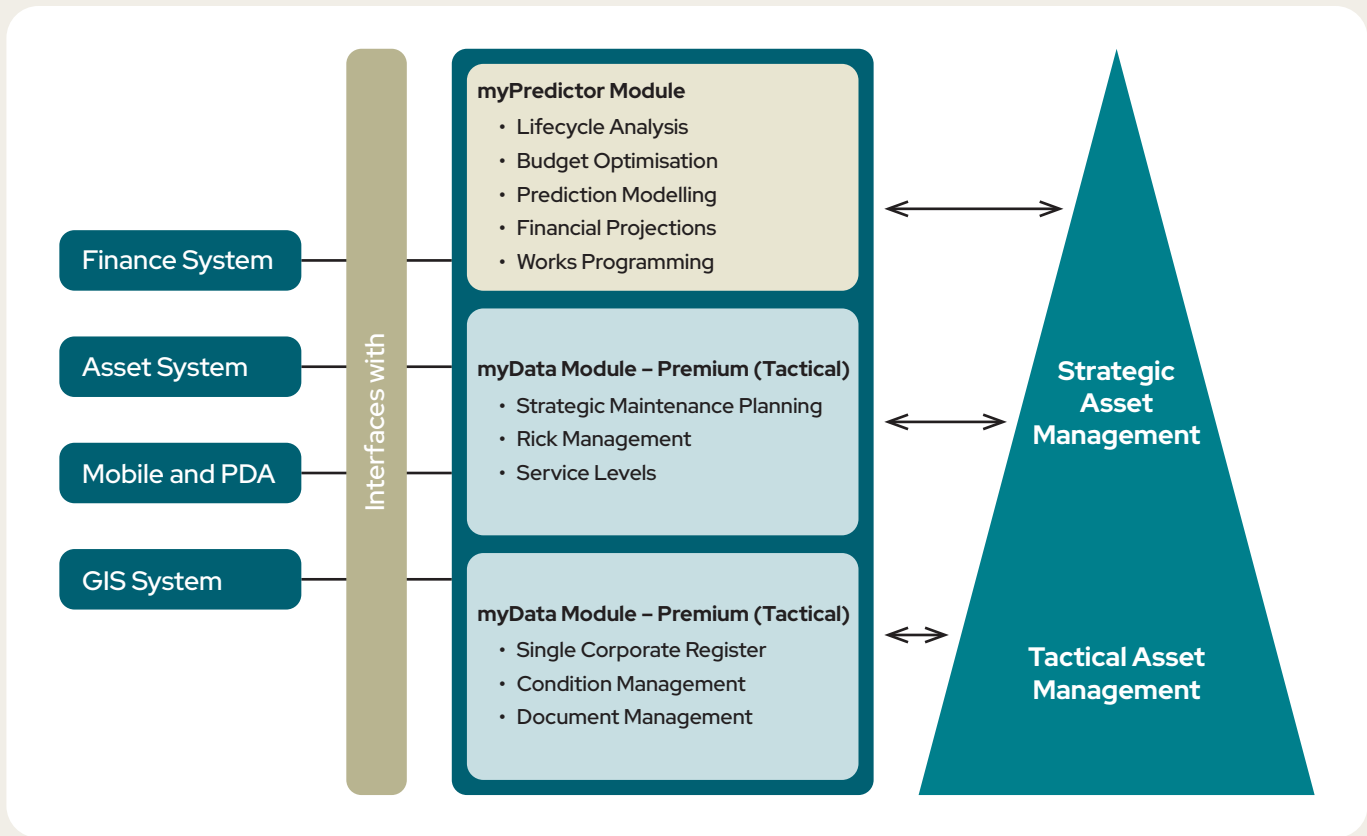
Finance System

Asset System

Mobile and PDA

GIS System

Interfaces with

myPredictor Module
• Lifecycle Analysis
• Budget Optimisation
• Prediction Modelling
• Financial Projections
• Works Programming

myData Module – Premium (Tactical)
• Strategic Maintenance Planning
• Rick Management
• Service Levels

myData Module – Premium (Tactical)
• Single Corporate Register
• Condition Management
• Document Management

Strategic Asset Management

Tactical Asset Management